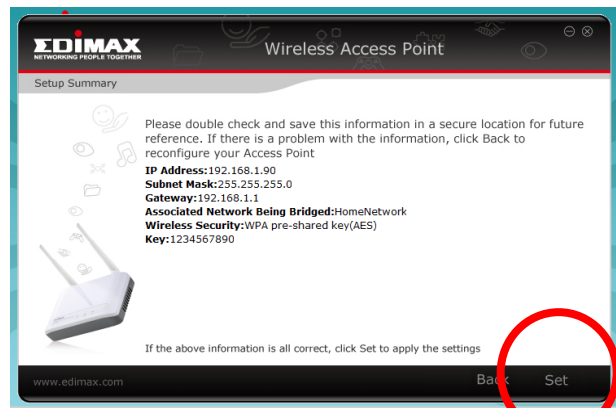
EDIMAX
NETWORKING PEOPLE TOGETHER

Wireless Access Point

Setup Summary

Please double check and save this information in a secure location for future reference. If there is a problem with the information, click Back to reconfigure your Access Point

IP Address:192.168.1.90
Subnet Mask:255.255.255.0
Gateway:192.168.1.1
Associated Network Being Bridged:HomeNetwork
Wireless Security:WPA pre-shared key(AES)
Key:1234567890

If the above information is all correct, click Set to apply the settings

www.edimax.com

Back

Set